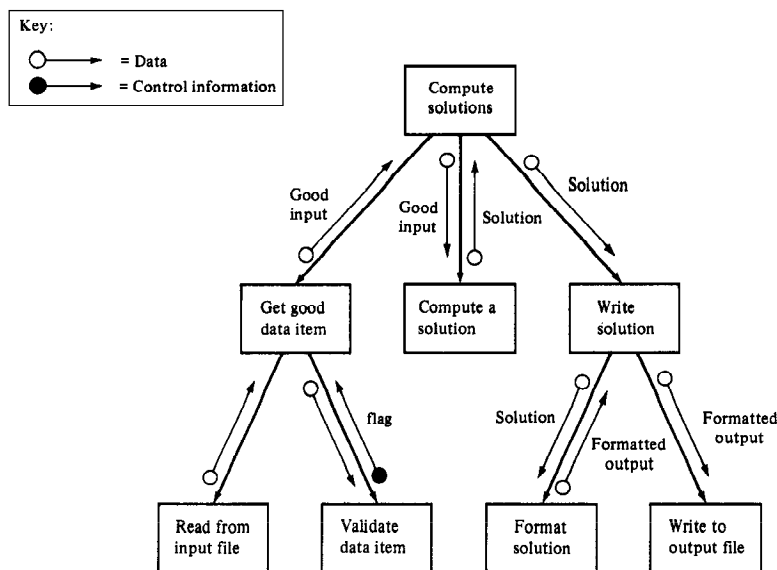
Key:
= Data
= Control information

Compute solutions

Good input

Good input

Solution

Solution

Get good data item

Compute a solution

Write solution

flag

Solution

Formatted output

Formatted output

Read from input file

Validate data item

Format solution

Write to output file